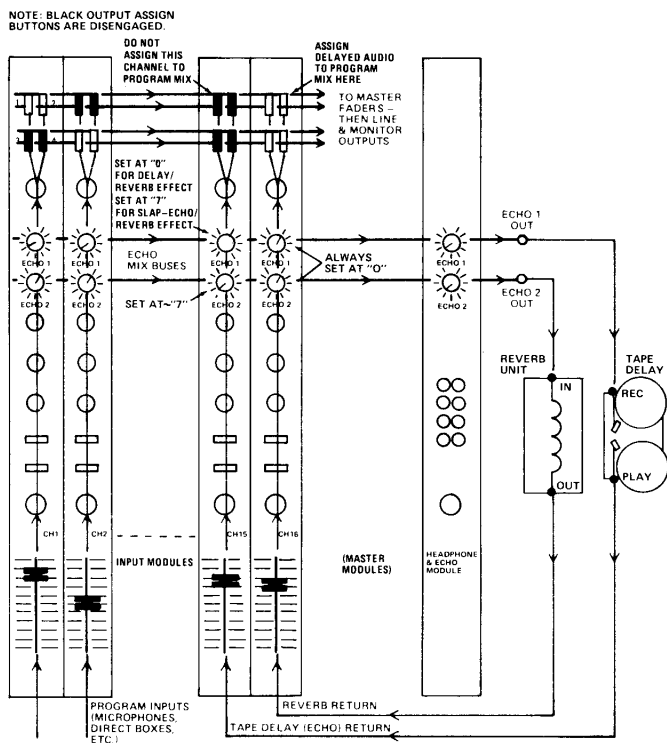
NOTE: BLACK OUTPUT ASSIGN BUTTONS ARE DISENGAGED.

DO NOT ASSIGN THIS CHANNEL TO PROGRAM MIX

ASSIGN DELAYED AUDIO TO PROGRAM MIX HERE

1 2

TO MASTER FADERS – THEN LINE & MONITOR OUTPUTS

3 4

SET AT "0" FOR DELAY/ REVERB EFFECT SET AT "7" FOR SLAP-ECHO/ REVERB EFFECT

ECHO 1

ECHO 1 OUT

ECHO MIX BUSES

ALWAYS SET AT "0"

ECHO 2

SET AT~"7"

ECHO 2 OUT

REVERB UNIT

IN

OUT

TAPE DELAY

REC

PLAY

CH1

CH2

CH15

CH16

INPUT MODULES

(MASTER MODULES)

HEADPHONE & ECHO MODULE

REVERB RETURN

PROGRAM INPUTS (MICROPHONES, DIRECT BOXES, ETC.)

TAPE DELAY (ECHO) RETURN